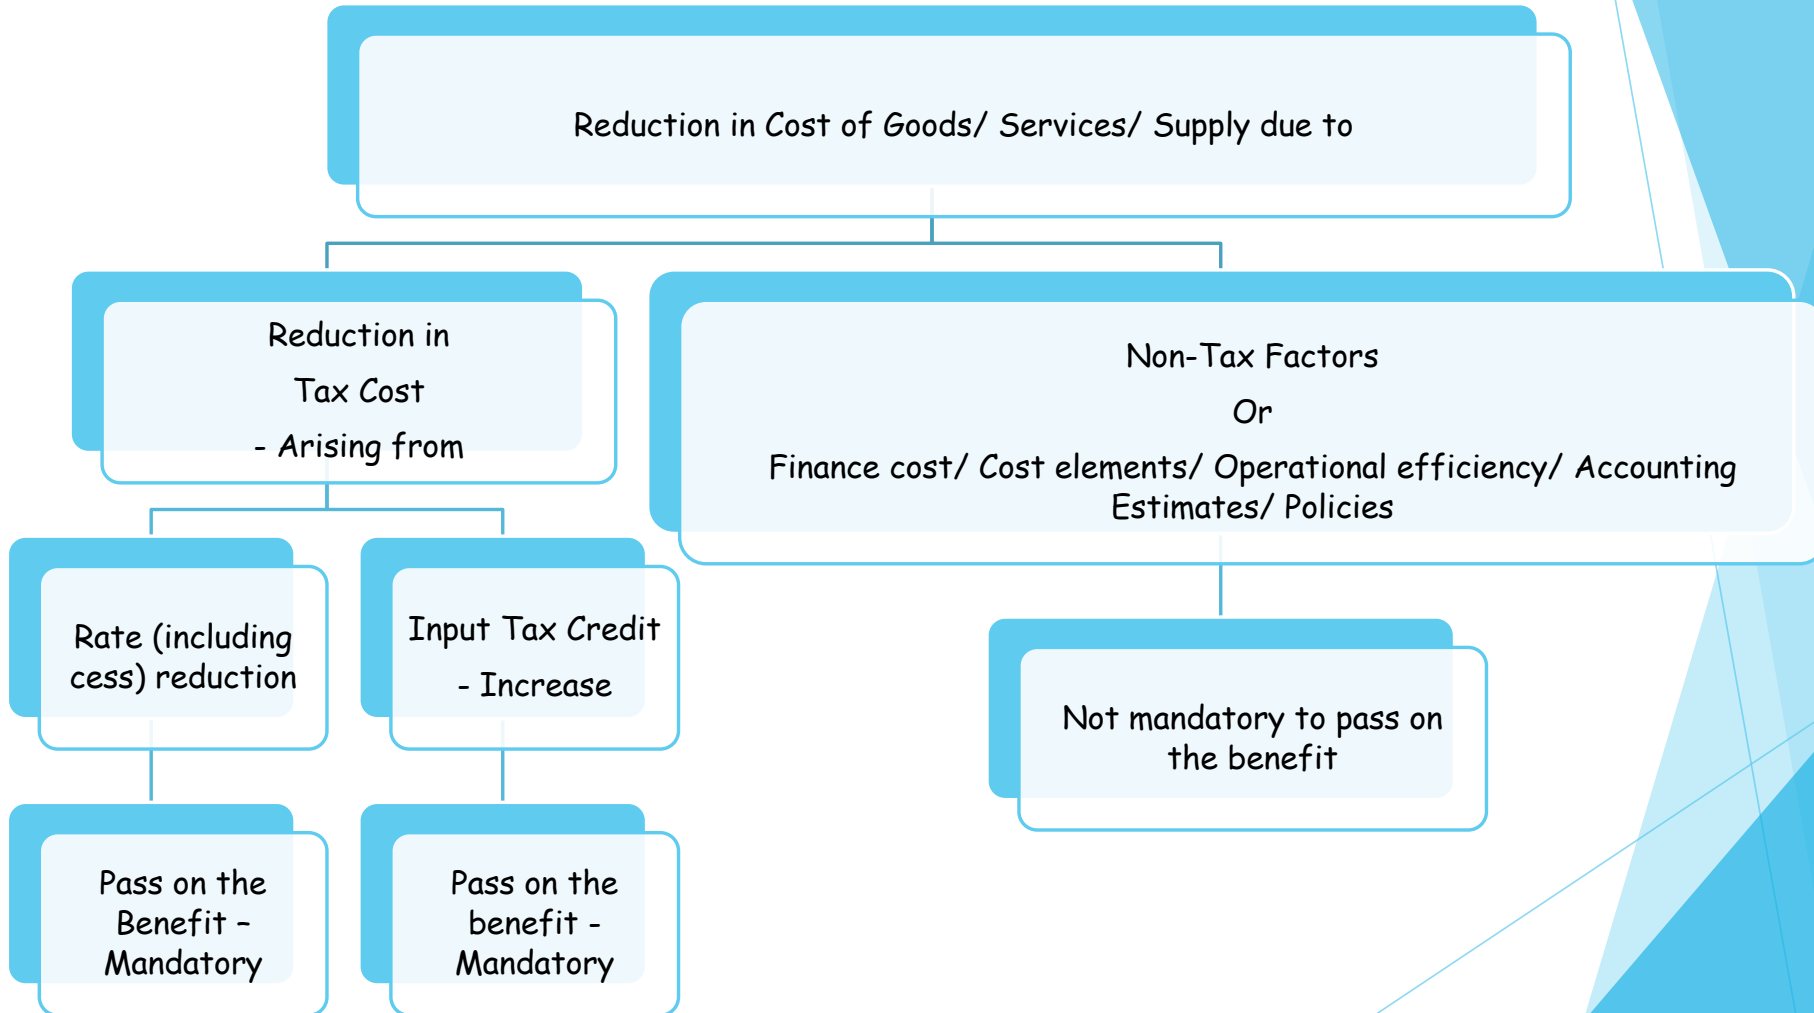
Reduction in Cost of Goods/ Services/ Supply due to

Reduction in Tax Cost - Arising from

Non-Tax Factors
Or
Finance cost/ Cost elements/ Operational efficiency/ Accounting Estimates/ Policies

Rate (including cess) reduction

Input Tax Credit - Increase

Not mandatory to pass on the benefit

Pass on the Benefit – Mandatory

Pass on the benefit - Mandatory